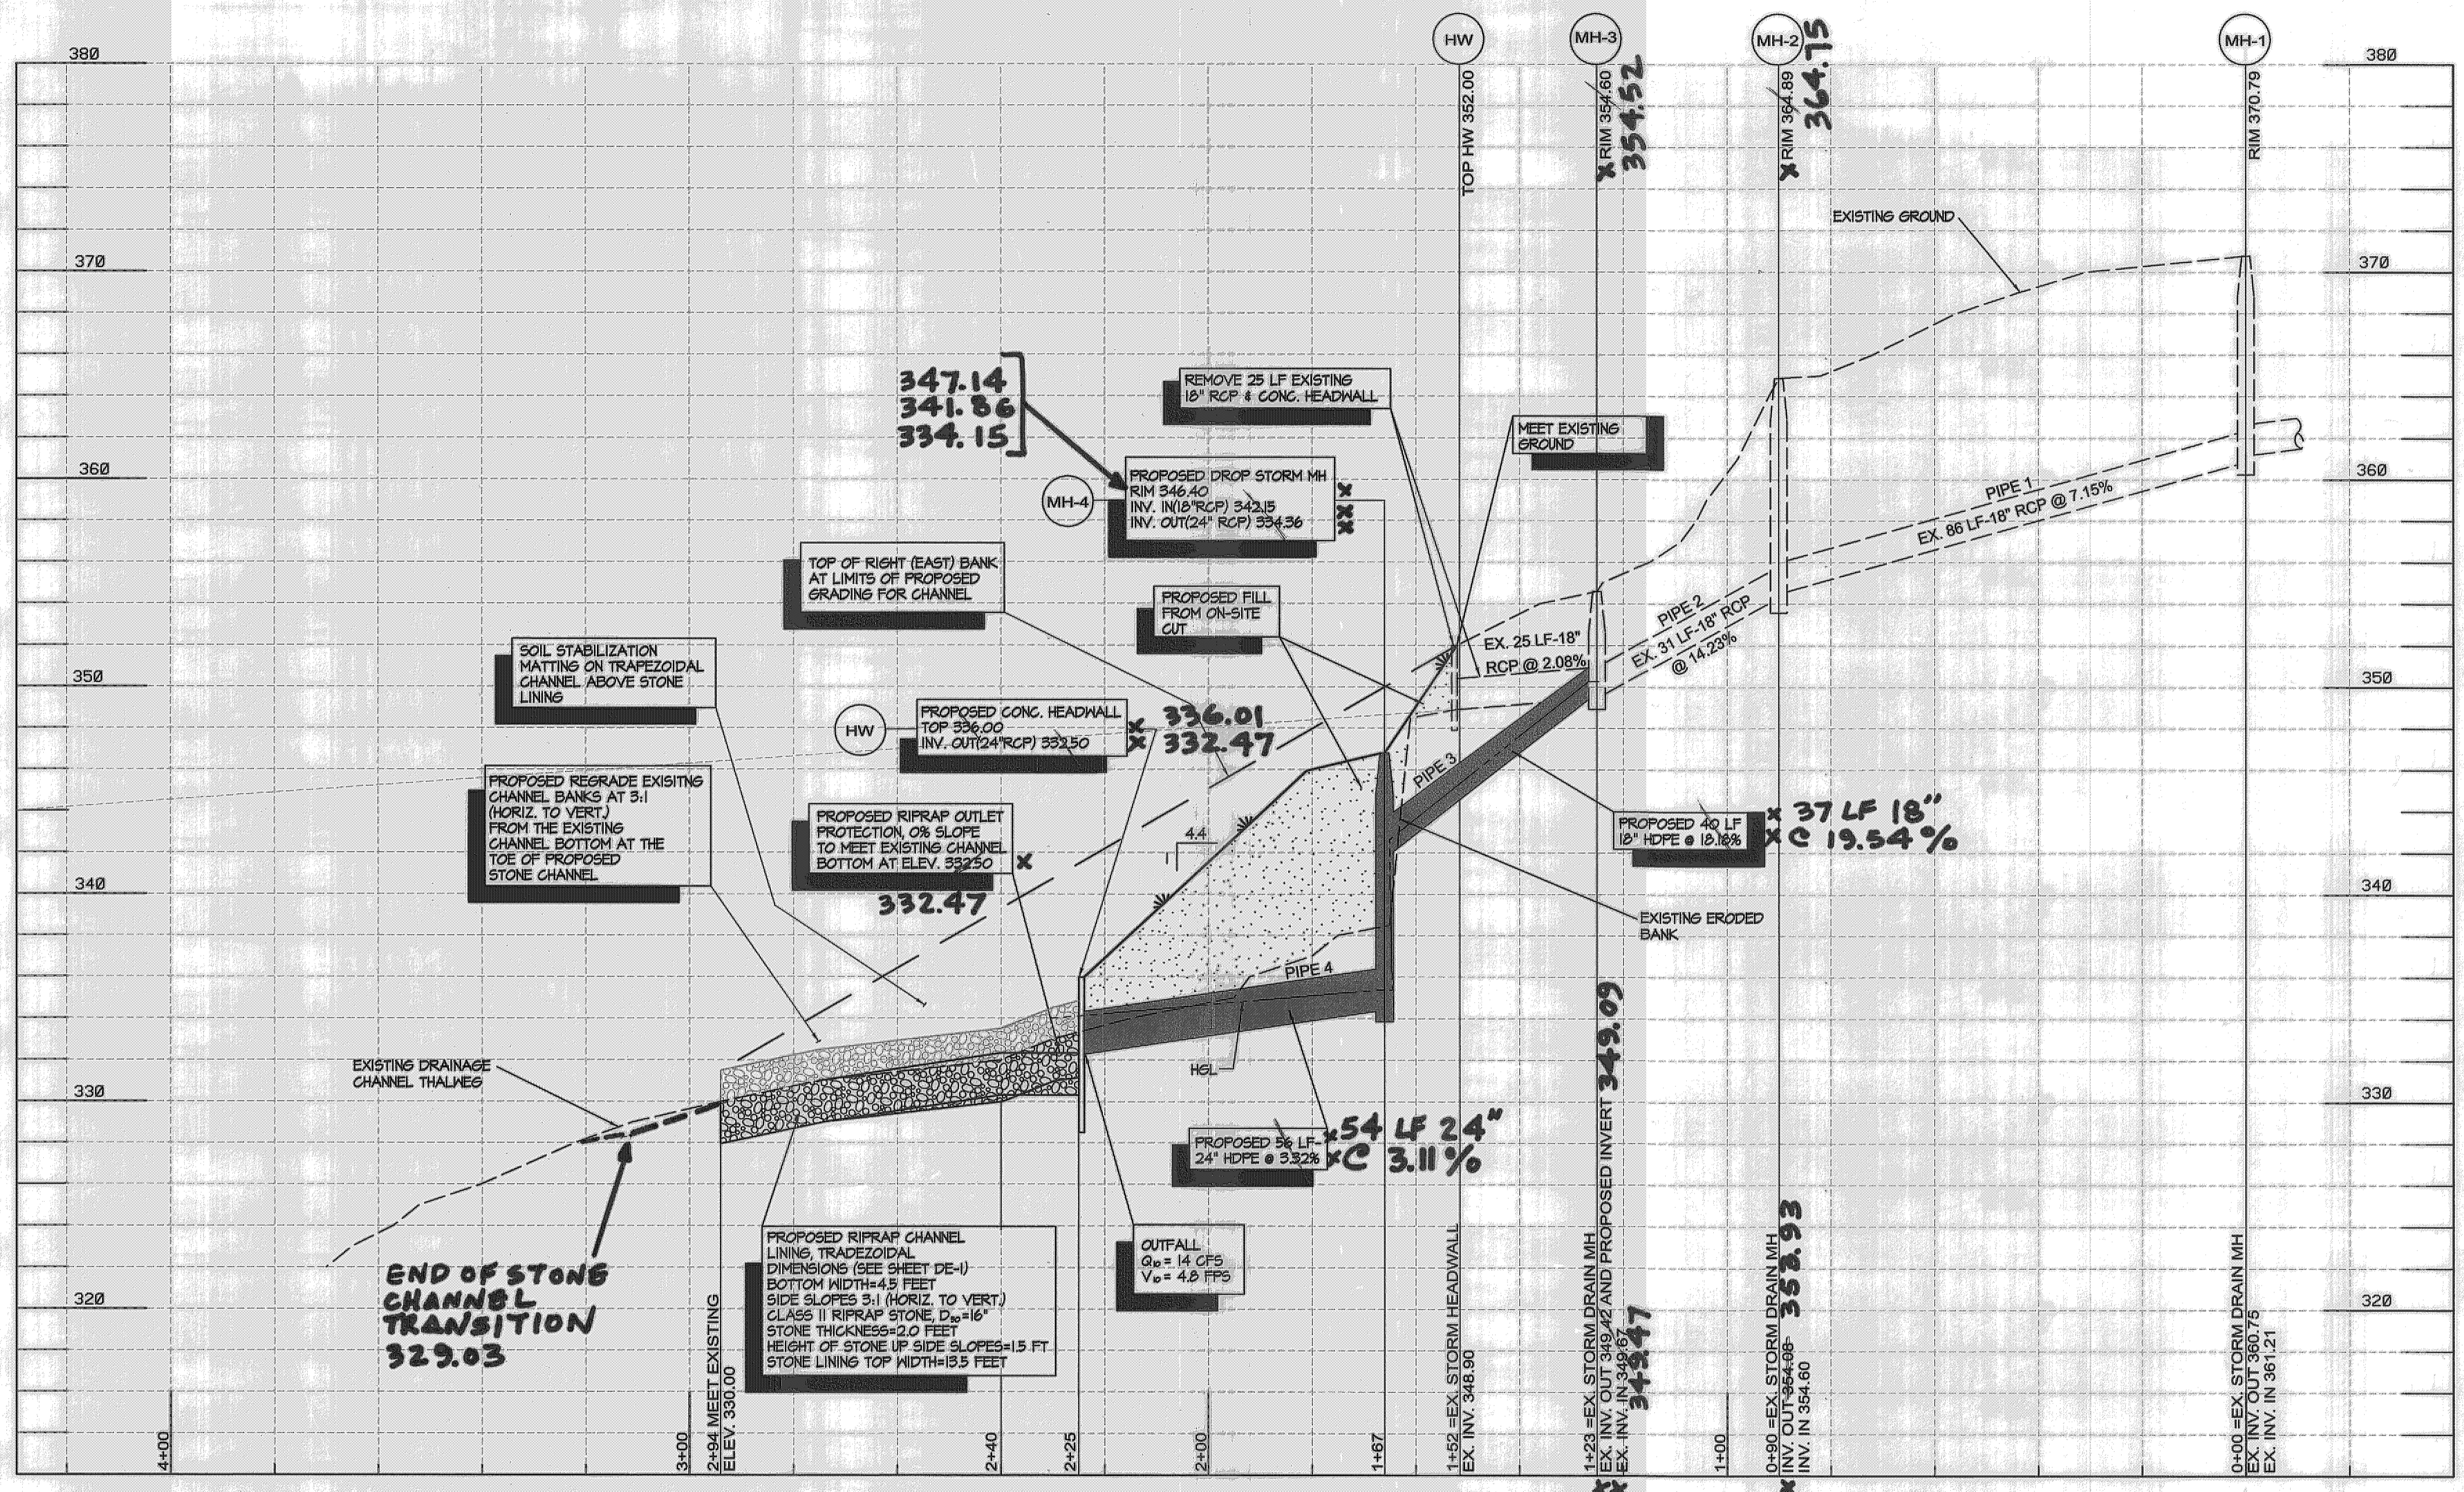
380
370
360
350
340
330
320

HW
MH-3
MH-2
MH-1

380
370
360
350
340
330
320

TOP HW 352.00
RIM 354.60
354.52
RIM 364.89
364.15
RIM 370.79

EXISTING GROUND

347.14
341.86
334.15

REMOVE 25 LF EXISTING 18" RCP & CONC. HEADWALL

MEET EXISTING GROUND

MH-4
PROPOSED DROP STORM MH RIM 346.40 INV. IN(18"RCP) 342.15 INV. OUT(24" RCP) 334.36

PIPE 1
EX. 86 LF-18" RCP @ 7.15%

TOP OF RIGHT (EAST) BANK AT LIMITS OF PROPOSED GRADING FOR CHANNEL

PROPOSED FILL FROM ON-SITE CUT

PIPE 2
EX. 31 LF-18" RCP @ 14.23%

EX. 25 LF-18" RCP @ 2.08%

SOIL STABILIZATION MATTING ON TRAPEZOIDAL CHANNEL ABOVE STONE LINING

HW
PROPOSED CONC. HEADWALL TOP 336.00 INV. OUT(24"RCP) 332.50
336.01
332.47

PIPE 3

PROPOSED REGRADE EXISTING CHANNEL BANKS AT 3:1 (HORIZ. TO VERT.) FROM THE EXISTING CHANNEL BOTTOM AT THE TOE OF PROPOSED STONE CHANNEL

PROPOSED RIPRAP OUTLET PROTECTION, 0% SLOPE TO MEET EXISTING CHANNEL BOTTOM AT ELEV. 332.50
332.47

4.4
1

PROPOSED 40 LF 18" HDPE @ 18.18%
37 LF 18"
@ 19.54%

EXISTING ERODED BANK

PIPE 4

HGL

EXISTING DRAINAGE CHANNEL THALWEG

PROPOSED 56 LF-24" HDPE @ 3.32%
54 LF 24"
@ 3.11%

OUTFALL
$Q_{10}$= 14 CFS
$V_{10}$= 4.8 FPS

END OF STONE CHANNEL TRANSITION 329.03

PROPOSED RIPRAP CHANNEL LINING, TRADEZOIDAL DIMENSIONS (SEE SHEET DE-1) BOTTOM WIDTH=4.5 FEET SIDE SLOPES 3:1 (HORIZ. TO VERT.) CLASS II RIPRAP STONE, $D_{50}$=16" STONE THICKNESS=2.0 FEET HEIGHT OF STONE UP SIDE SLOPES=1.5 FT STONE LINING TOP WIDTH=13.5 FEET

4+00
3+00
2+94 MEET EXISTING ELEV. 330.00
2+40
2+25
2+00
1+67
1+52 =EX. STORM HEADWALL EX. INV. 348.90
1+28 =EX. STORM DRAIN MH EX. INV. OUT 349.42 AND PROPOSED INVERT 349.09 EX. INV. IN 349.67
349.47
1+00
0+90 =EX. STORM DRAIN MH INV. OUT 354.08 INV. IN 354.60
353.93
0+00 =EX. STORM DRAIN MH EX. INV. OUT 360.75 EX. INV. IN 361.21